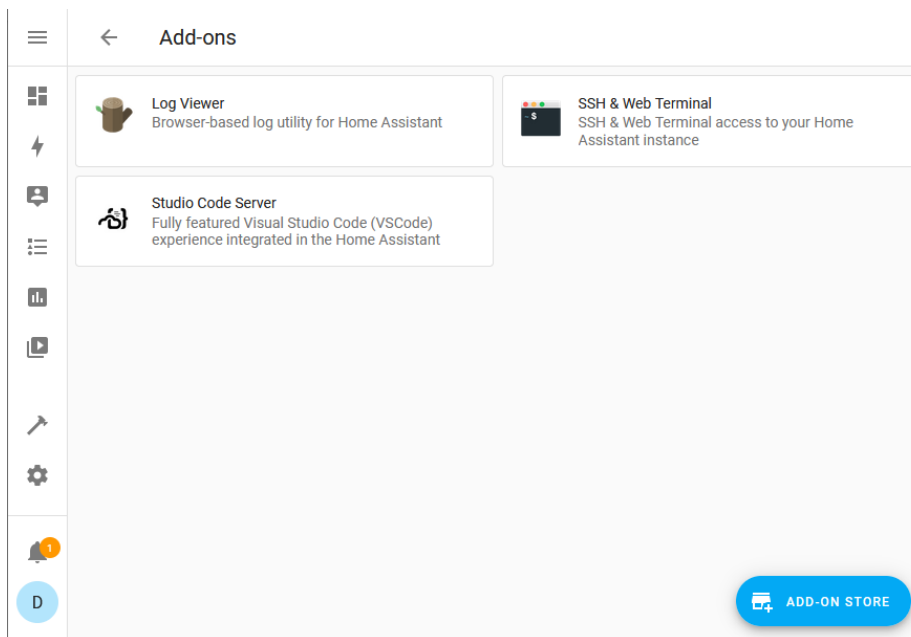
Add-ons

Log Viewer
Browser-based log utility for Home Assistant

SSH & Web Terminal
SSH & Web Terminal access to your Home Assistant instance

Studio Code Server
Fully featured Visual Studio Code (VSCode) experience integrated in the Home Assistant

1

D

ADD-ON STORE